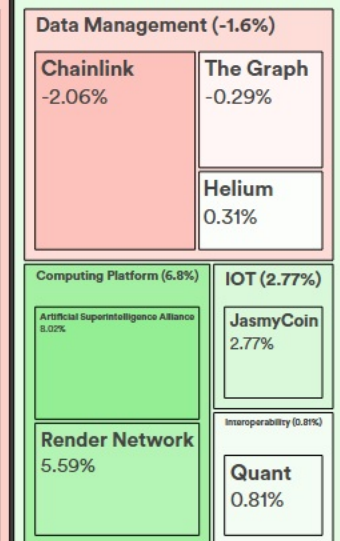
Data Management (-1.6%)

Chainlink
-2.06%

The Graph
-0.29%

Helium
0.31%

Computing Platform (6.8%)

Artificial Superintelligence Alliance
8.02%

Render Network
5.59%

IOT (2.77%)

JasmyCoin
2.77%

Interoperability (0.81%)

Quant
0.81%